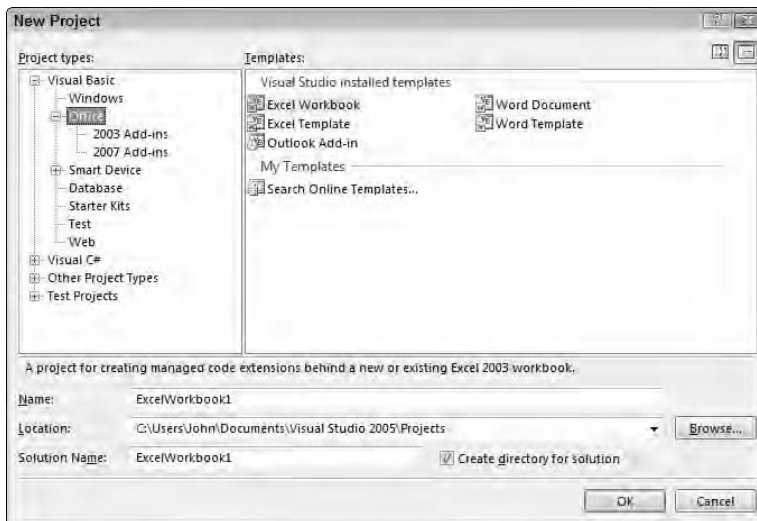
New Project

Project types:

Visual Basic
Windows
Office
2003 Add-ins
2007 Add-ins
Smart Device
Database
Starter Kits
Test
Web
Visual C#
Other Project Types
Test Projects

Templates:

Visual Studio installed templates

Excel Workbook
Excel Template
Outlook Add-in
Word Document
Word Template

My Templates

Search Online Templates...

A project for creating managed code extensions behind a new or existing Excel 2003 workbook.

Name: ExcelWorkbook1

Location: C:\Users\John\Documents\Visual Studio 2005\Projects

Browse...

Solution Name: ExcelWorkbook1

Create directory for solution

OK

Cancel